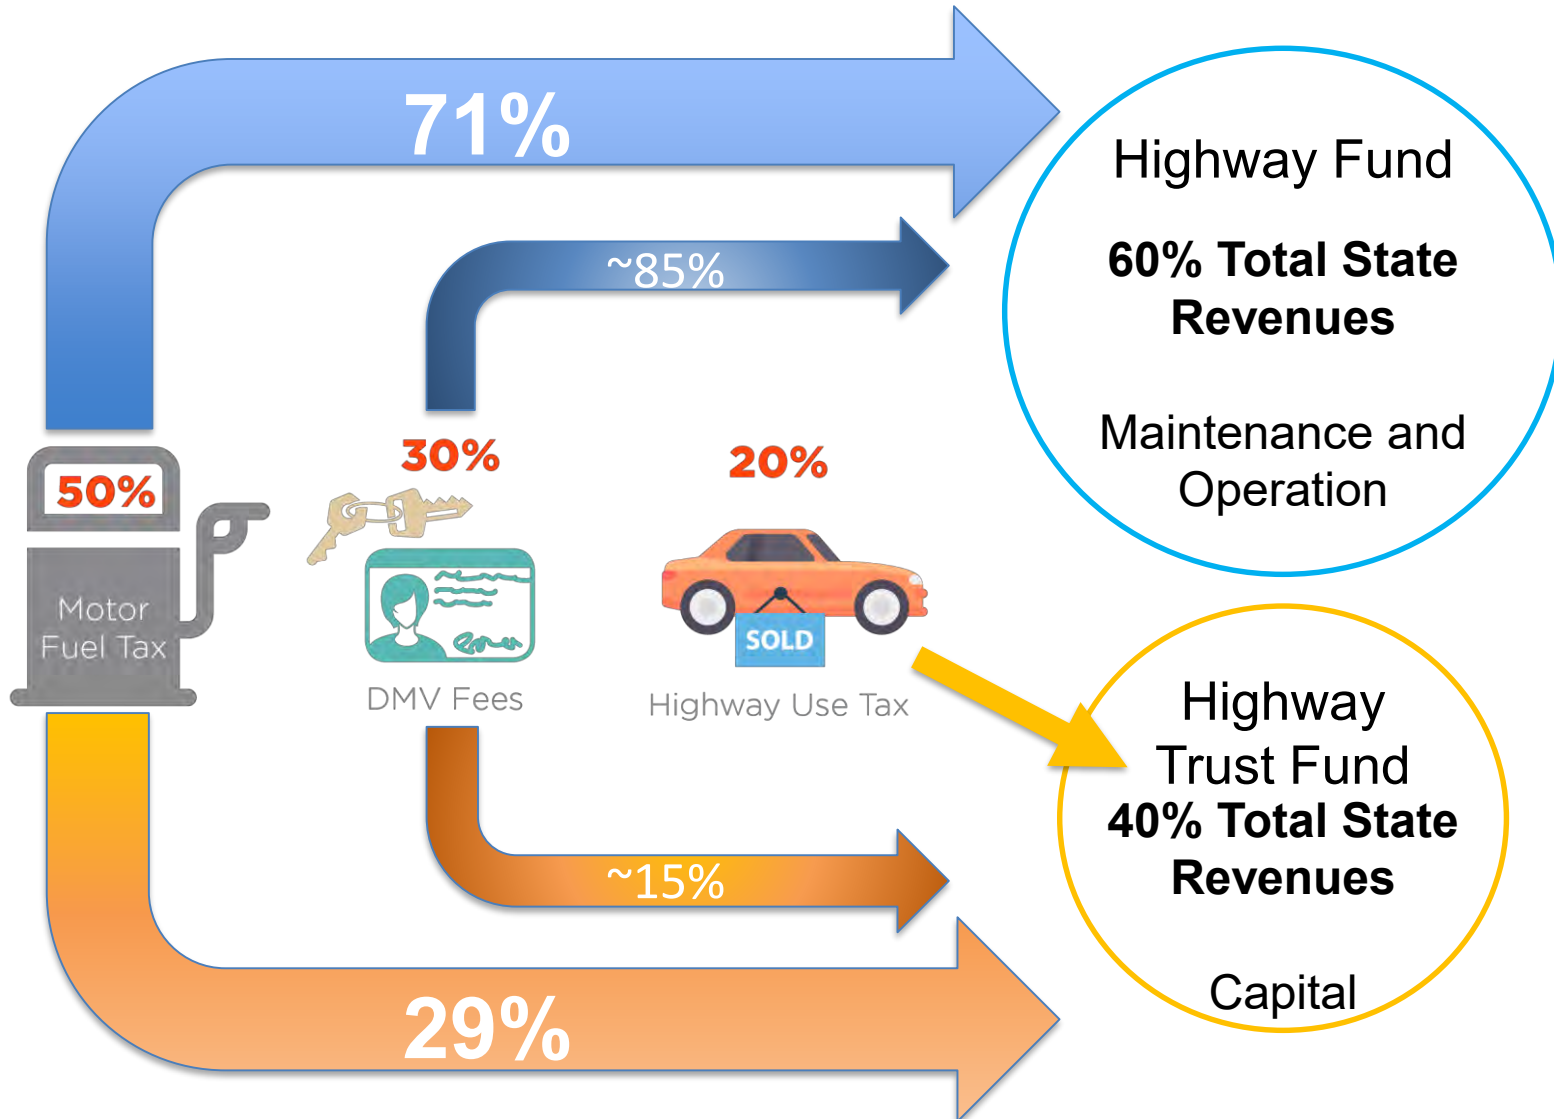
71%

~85%

Highway Fund

60% Total State Revenues

Maintenance and Operation

50%

Motor Fuel Tax

30%

DMV Fees

20%

SOLD

Highway Use Tax

Highway Trust Fund

40% Total State Revenues

Capital

~15%

29%